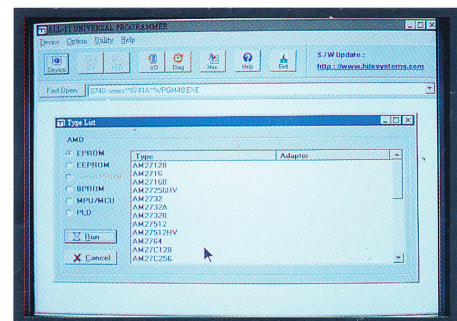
ALL-11 UNIVERSAL PROGRAMMER

Device Option Utility Help

Device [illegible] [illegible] I/O Diag Hex Help Exit

S / W Update :
http : //www.hilosystems.com

Fast Open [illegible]

Type List

AMD

EPROM
EEPROM
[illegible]
BPROM
MPU/MCU
PLD

Run
Cancel

| Type | Adaptor |
|---|---|
| AM27128 | |
| AM2716 | |
| AM2716B | |
| AM27256HV | |
| AM2732 | |
| AM2732A | |
| AM27328 | |
| AM27512 | |
| AM27512HV | |
| AM2764 | |
| AM27C128 | |
| AM27C256 | |